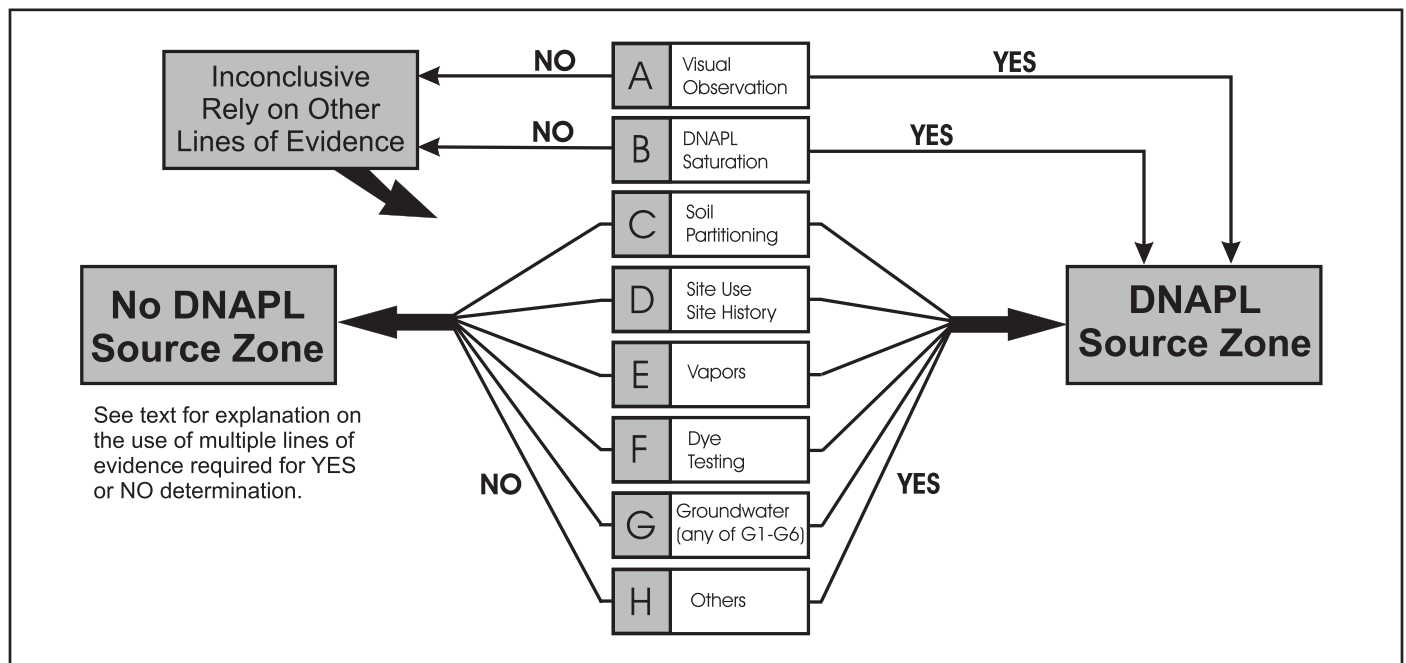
Inconclusive Rely on Other Lines of Evidence

NO

NO

A Visual Observation

B DNAPL Saturation

YES

YES

C Soil Partitioning

D Site Use Site History

E Vapors

F Dye Testing

G Groundwater (any of G1-G6)

H Others

No DNAPL Source Zone

See text for explanation on the use of multiple lines of evidence required for YES or NO determination.

NO

YES

DNAPL Source Zone